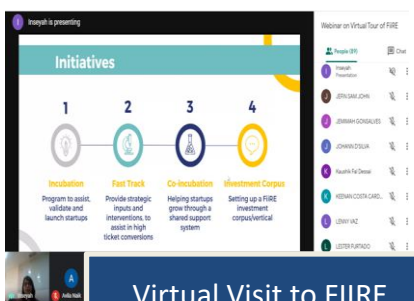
Inseyah is presenting

Initiatives

1
Incubation
Program to assist, validate and launch startups

2
Fast Track
Provide strategic inputs and interventions, to assist in high ticket conversions

3
Co-Incubation
Helping startups grow through a shared support system

4
Investment Corpus
Setting up a FIIRE investment corpus/vertical

Webinar on Virtual Tour of FIIRE

People (89)
Chat

Inseyah
Presentation
JERIN SAM JOHN
JEMIMAH GONSALVES
JOHANN D'SILVA
Kaushik Pai Dessai
KEENAN COSTA CARD...
LENNY VAZ
LESTER FURTADIO

Inseyah
A
Avila Naik

Virtual Visit to FIIRE